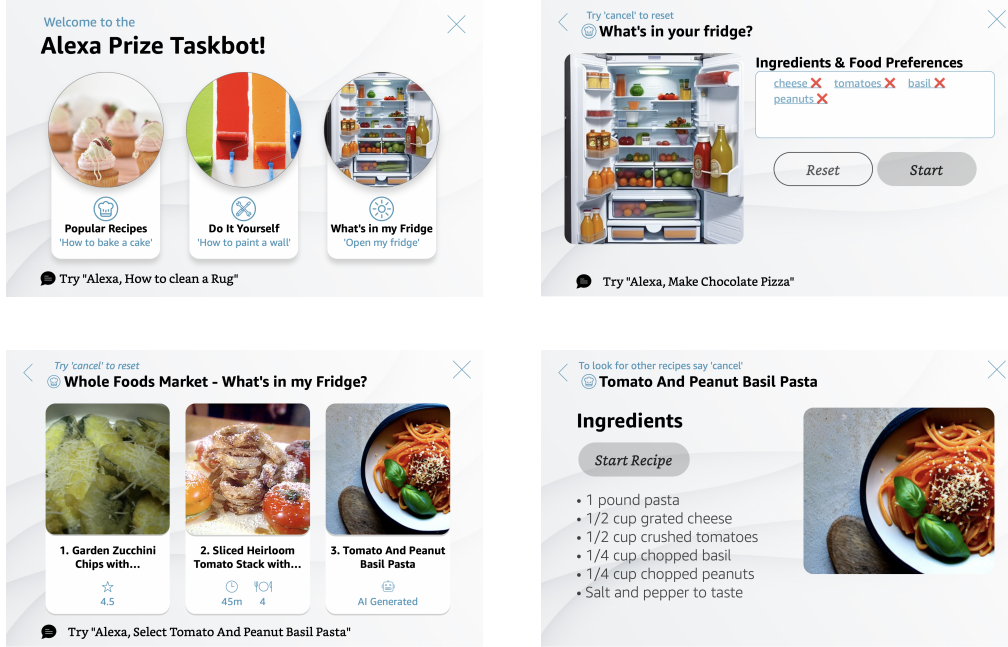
Welcome to the
Alexa Prize Taskbot!

Popular Recipes
'How to bake a cake'

Do It Yourself
'How to paint a wall'

What's in my Fridge
'Open my fridge'

Try "Alexa, How to clean a Rug"

Try 'cancel' to reset
What's in your fridge?

Ingredients & Food Preferences
cheese ❌ tomatoes ❌ basil ❌ peanuts ❌

Reset
Start

Try "Alexa, Make Chocolate Pizza"

Try 'cancel' to reset
Whole Foods Market - What's in my Fridge?

1. Garden Zucchini Chips with...
4.5

2. Sliced Heirloom Tomato Stack with...
45m 4

3. Tomato And Peanut Basil Pasta
AI Generated

Try "Alexa, Select Tomato And Peanut Basil Pasta"

To look for other recipes say 'cancel'
Tomato And Peanut Basil Pasta

Ingredients

Start Recipe

• 1 pound pasta
• 1/2 cup grated cheese
• 1/2 cup crushed tomatoes
• 1/4 cup chopped basil
• 1/4 cup chopped peanuts
• Salt and pepper to taste